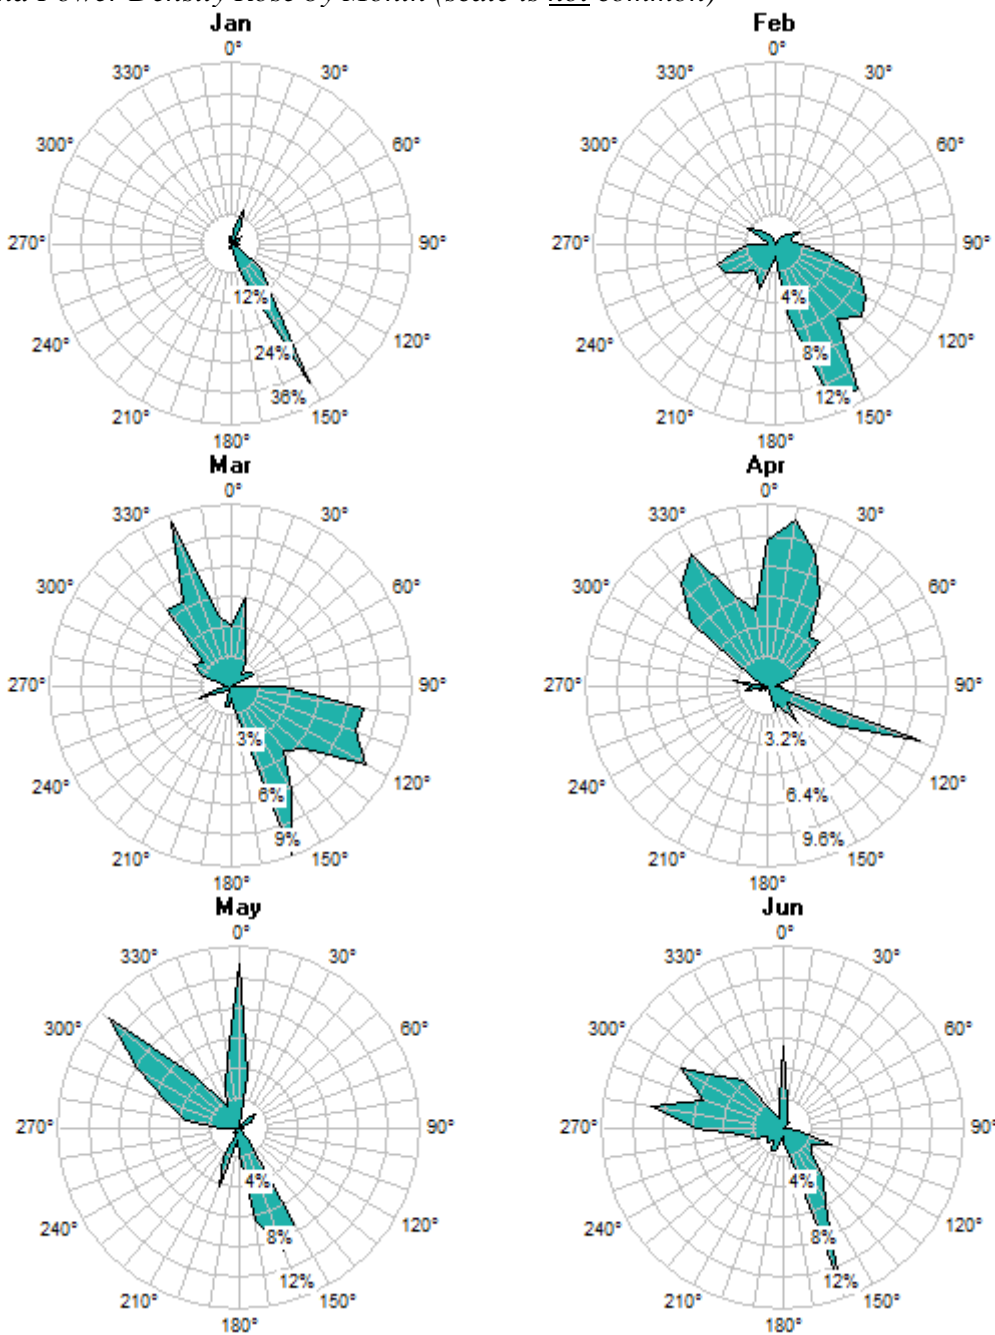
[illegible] Power Density Rose by Month (scale is not common)

Jan
0°
30°
60°
90°
120°
150°
180°
210°
240°
270°
300°
330°
12%
24%
36%

Feb
0°
30°
60°
90°
120°
150°
180°
210°
240°
270°
300°
330°
4%
8%
12%

Mar
0°
30°
60°
90°
120°
150°
180°
210°
240°
270°
300°
330°
3%
6%
9%

Apr
0°
30°
60°
90°
120°
150°
180°
210°
240°
270°
300°
330°
3.2%
6.4%
9.6%

May
0°
30°
60°
90°
120°
150°
180°
210°
240°
270°
300°
330°
4%
8%
12%

Jun
0°
30°
60°
90°
120°
150°
180°
210°
240°
270°
300°
330°
4%
8%
12%